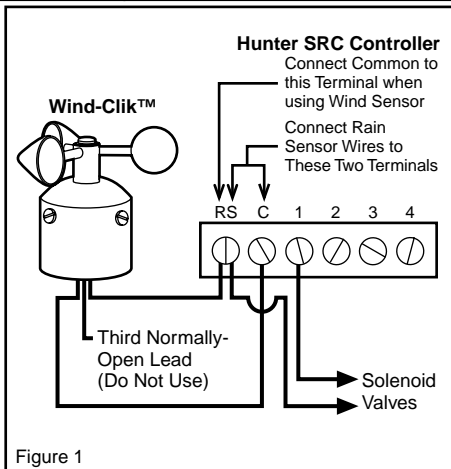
Hunter SRC Controller

Connect Common to this Terminal when using Wind Sensor

Wind-Clik™

Connect Rain Sensor Wires to These Two Terminals

RS C 1 2 3 4

Third Normally-Open Lead (Do Not Use)

Solenoid Valves

Figure 1